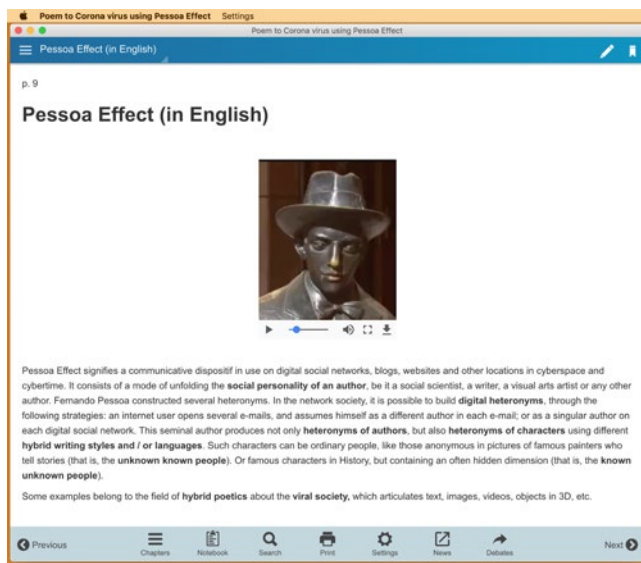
Poem to Corona virus using Pessoa Effect Settings

Poem to Corona virus using Pessoa Effect

Pessoa Effect (in English)

p. 9

Pessoa Effect (in English)

Pessoa Effect signifies a communicative dispositif in use on digital social networks, blogs, websites and other locations in cyberspace and cybertime. It consists of a mode of unfolding the **social personality of an author**, be it a social scientist, a writer, a visual arts artist or any other author. Fernando Pessoa constructed several heteronyms. In the network society, it is possible to build **digital heteronyms**, through the following strategies: an internet user opens several e-mails, and assumes himself as a different author in each e-mail; or as a singular author on each digital social network. This seminal author produces not only **heteronyms of authors**, but also **heteronyms of characters** using different **hybrid writing styles and / or languages**. Such characters can be ordinary people, like those anonymous in pictures of famous painters who tell stories (that is, the **unknown known people**). Or famous characters in History, but containing an often hidden dimension (that is, the **known unknown people**).

Some examples belong to the field of **hybrid poetics** about the **viral society,** which articulates text, images, videos, objects in 3D, etc.

Previous Chapters Notebook Search Print Settings News Debates Next